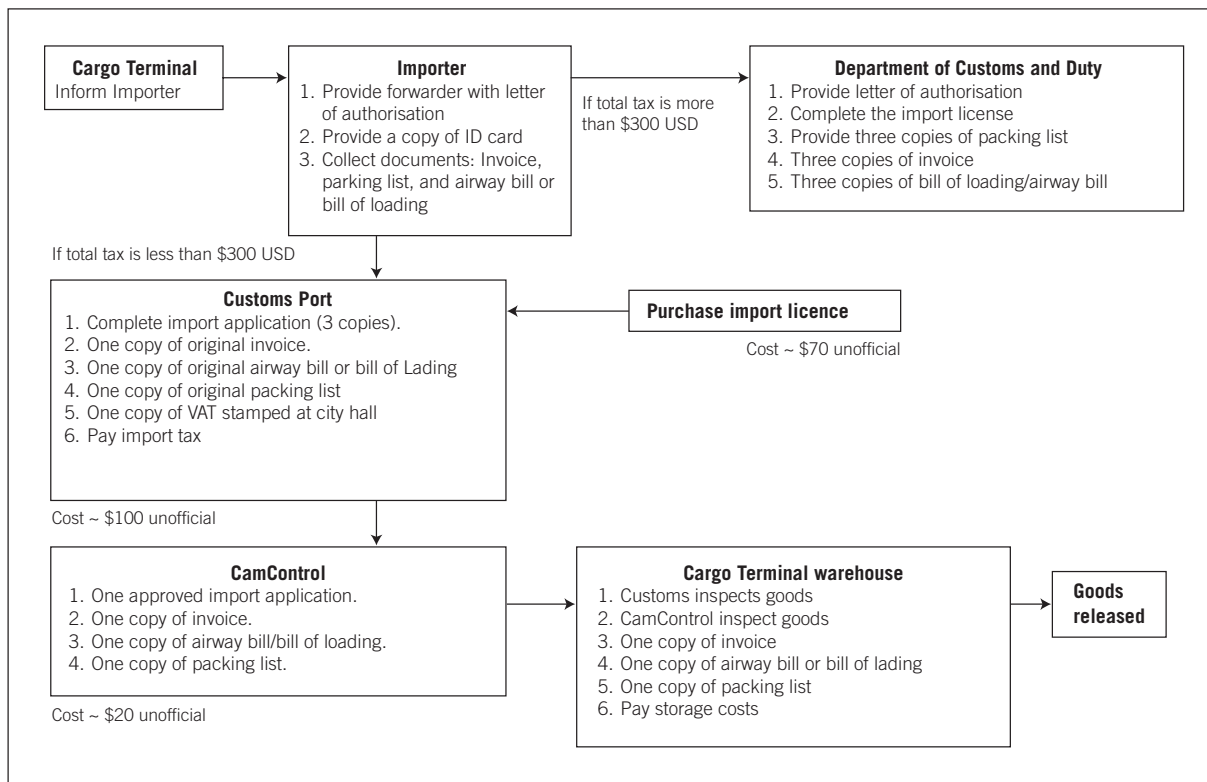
**Cargo Terminal**
Inform Importer

**Importer**
1. Provide forwarder with letter of authorisation
2. Provide a copy of ID card
3. Collect documents: Invoice, parking list, and airway bill or bill of loading

If total tax is more than $300 USD

**Department of Customs and Duty**
1. Provide letter of authorisation
2. Complete the import license
3. Provide three copies of packing list
4. Three copies of invoice
5. Three copies of bill of loading/airway bill

If total tax is less than $300 USD

**Customs Port**
1. Complete import application (3 copies).
2. One copy of original invoice.
3. One copy of original airway bill or bill of Lading
4. One copy of original packing list
5. One copy of VAT stamped at city hall
6. Pay import tax

**Purchase import licence**

Cost ~ $70 unofficial

Cost ~ $100 unofficial

**CamControl**
1. One approved import application.
2. One copy of invoice.
3. One copy of airway bill/bill of loading.
4. One copy of packing list.

Cost ~ $20 unofficial

**Cargo Terminal warehouse**
1. Customs inspects goods
2. CamControl inspect goods
3. One copy of invoice
4. One copy of airway bill or bill of lading
5. One copy of packing list
6. Pay storage costs

**Goods released**